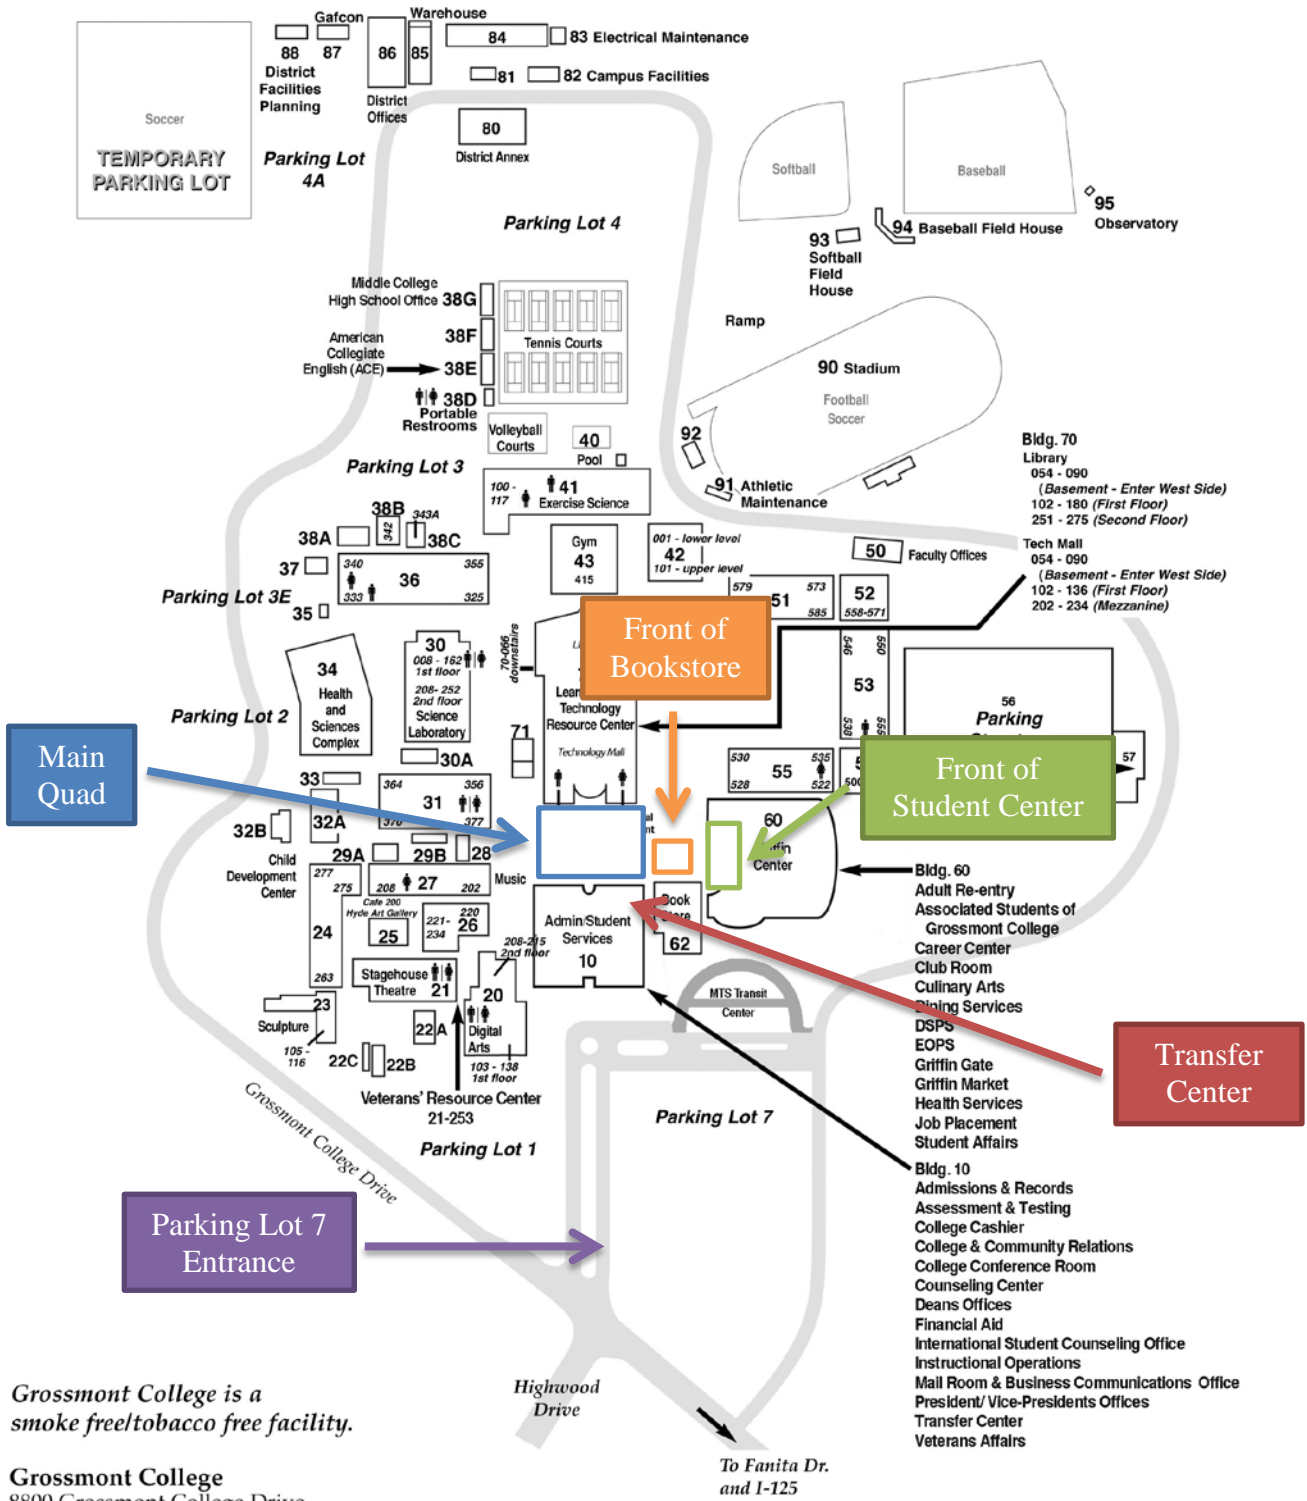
Soccer
TEMPORARY PARKING LOT

Gafcon
88 87
District Facilities Planning
Parking Lot 4A

Warehouse
86 85
District Offices
84
83 Electrical Maintenance
81
82 Campus Facilities
80
District Annex

Parking Lot 4

Softball
Baseball
95 Observatory
94 Baseball Field House
93 Softball Field House

Middle College High School Office 38G
American Collegiate English (ACE) 38F
38E
Tennis Courts
38D Portable Restrooms
Volleyball Courts
40 Pool

Ramp
90 Stadium
Football Soccer
92
91 Athletic Maintenance

Parking Lot 3
100 - 117
41 Exercise Science

Bldg. 70
Library
054 - 090
(Basement - Enter West Side)
102 - 180 (First Floor)
251 - 275 (Second Floor)

Tech Mall
054 - 090
(Basement - Enter West Side)
102 - 136 (First Floor)
202 - 234 (Mezzanine)

38B 343A
38A 342 38C
37 340 36 355
333 325
Parking Lot 3E
35

Gym 43 415
001 - lower level
42
101 - upper level
50 Faculty Offices
579 51 573 585
52 558-571

Front of Bookstore

34 Health and Sciences Complex
Parking Lot 2
30 008 - 162 1st floor 208- 252 2nd floor Science Laboratory
30A
70-066 downstairs
Learning Technology Resource Center
Technology Mall
71
546 550
53
538 55
56 Parking
57

Main Quad

33
364 356
31
370 377
32A
32B
Child Development Center
29A
29B
28
277
275
208 27 202
Music
Cafe 200 Hyde Art Gallery
25
221- 234
220 26
24
263
Stagehouse Theatre 21
23
Sculpture
105 - 116
22C
22B
22A
20
Digital Arts
103 - 138 1st floor
208-215 2nd floor
Admin/Student Services 10
Book Store
62
530 55 535
528 522
500
60
Griffin Center

Front of Student Center

Bldg. 60
Adult Re-entry
Associated Students of Grossmont College
Career Center
Club Room
Culinary Arts
Dining Services
DSPS
EOPS
Griffin Gate
Griffin Market
Health Services
Job Placement
Student Affairs

MTS Transit Center

Transfer Center

Veterans' Resource Center 21-253
Parking Lot 1
Parking Lot 7
Grossmont College Drive

Bldg. 10
Admissions & Records
Assessment & Testing
College Cashier
College & Community Relations
College Conference Room
Counseling Center
Deans Offices
Financial Aid
International Student Counseling Office
Instructional Operations
Mail Room & Business Communications Office
President/ Vice-Presidents Offices
Transfer Center
Veterans Affairs

Parking Lot 7 Entrance

Grossmont College is a smoke free/tobacco free facility.

Highwood Drive

To Fanita Dr. and I-125

Grossmont College
8800 Grossmont College Drive